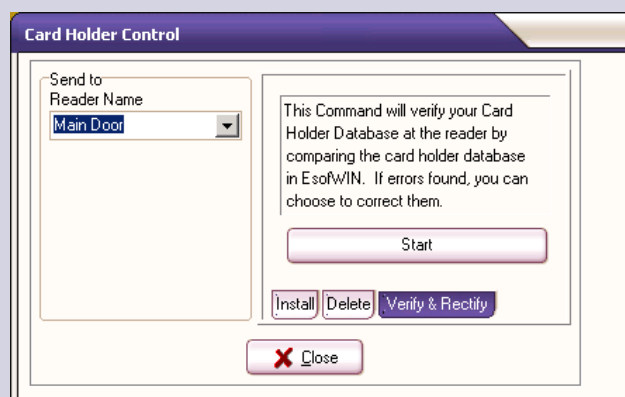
Card Holder Control

Send to
Reader Name

Main Door

This Command will verify your Card Holder Database at the reader by comparing the card holder database in EsofWIN. If errors found, you can choose to correct them.

Start

Install

Delete

Verify & Rectify

Close